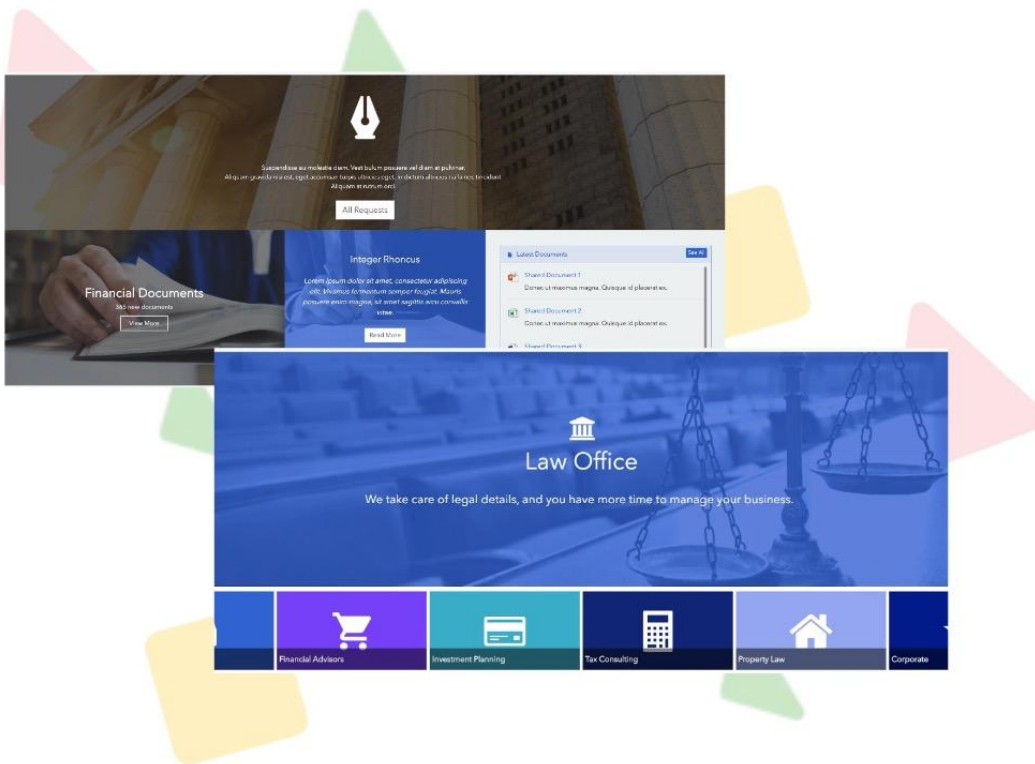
Suspendisse eu molestie diam. Vestibulum posuere vel diam at pulvinar. Aliquam gravida massa, eget accumsan turpis ultricies eget. In dictum ultricies nulla nec tincidunt. Aliquam et rutrum orci.

All Requests

Financial Documents
350 new documents
View More

Integer Rhoncus
Lorem ipsum dolor sit amet, consectetur adipiscing elit. Vivamus fermentum semper feugiat. Mauris posuere enim magna, sit amet sagittis arcu convallis vitae.
Read More

Latest Documents
See All
Shared Document 1
Donec ut maximus magna. Quisque id placerat ex.
Shared Document 2
Donec ut maximus magna. Quisque id placerat ex.
Shared Document 3

Law Office
We take care of legal details, and you have more time to manage your business.

Financial Advisors
Investment Planning
Tax Consulting
Property Law
Corporate